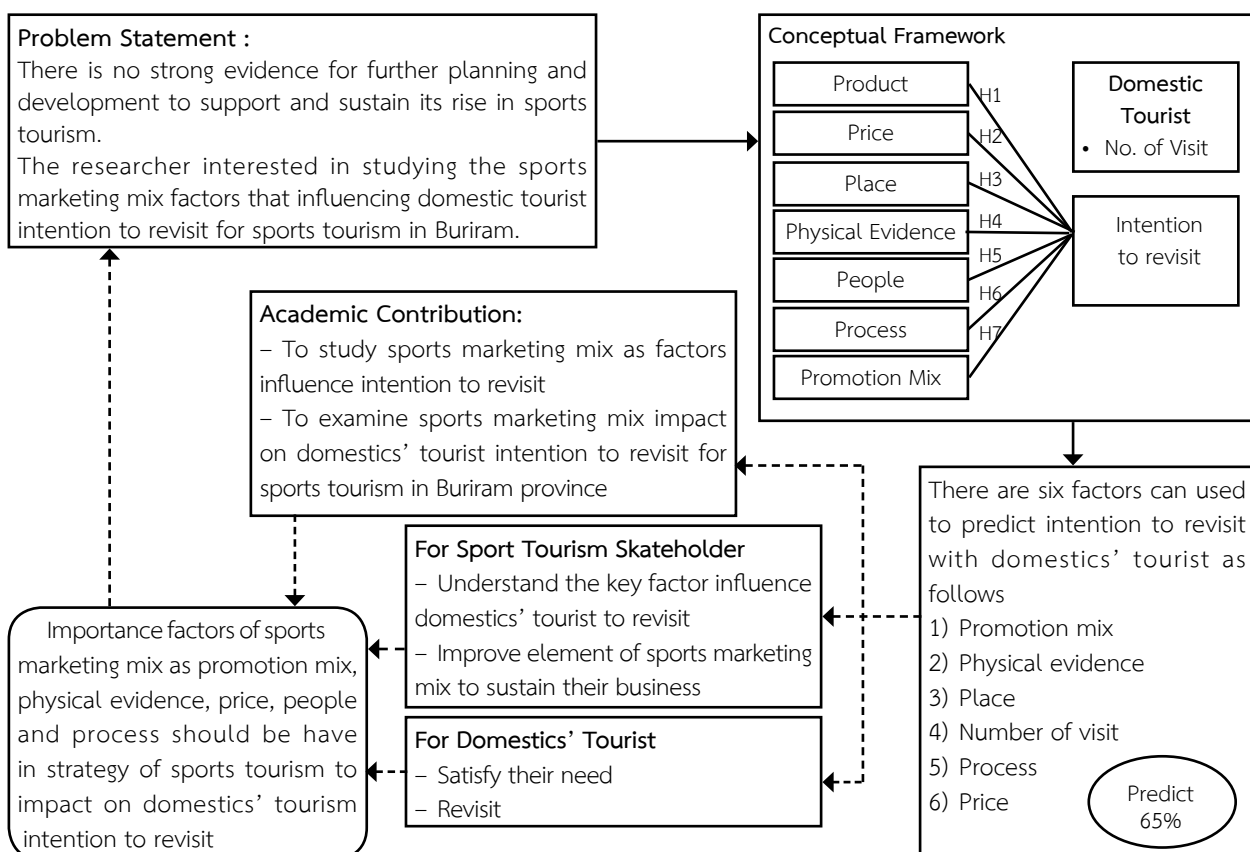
Problem Statement :
There is no strong evidence for further planning and development to support and sustain its rise in sports tourism.
The researcher interested in studying the sports marketing mix factors that influencing domestic tourist intention to revisit for sports tourism in Buriram.

Conceptual Framework

Product
Price
Place
Physical Evidence
People
Process
Promotion Mix

H1
H2
H3
H4
H5
H6
H7

Domestic Tourist
• No. of Visit

Intention to revisit

Academic Contribution:
– To study sports marketing mix as factors influence intention to revisit
– To examine sports marketing mix impact on domestics' tourist intention to revisit for sports tourism in Buriram province

There are six factors can used to predict intention to revisit with domestics' tourist as follows
1) Promotion mix
2) Physical evidence
3) Place
4) Number of visit
5) Process
6) Price

Predict 65%

For Sport Tourism Skateholder
– Understand the key factor influence domestics' tourist to revisit
– Improve element of sports marketing mix to sustain their business

For Domestics' Tourist
– Satisfy their need
– Revisit

Importance factors of sports marketing mix as promotion mix, physical evidence, price, people and process should be have in strategy of sports tourism to impact on domestics' tourism intention to revisit